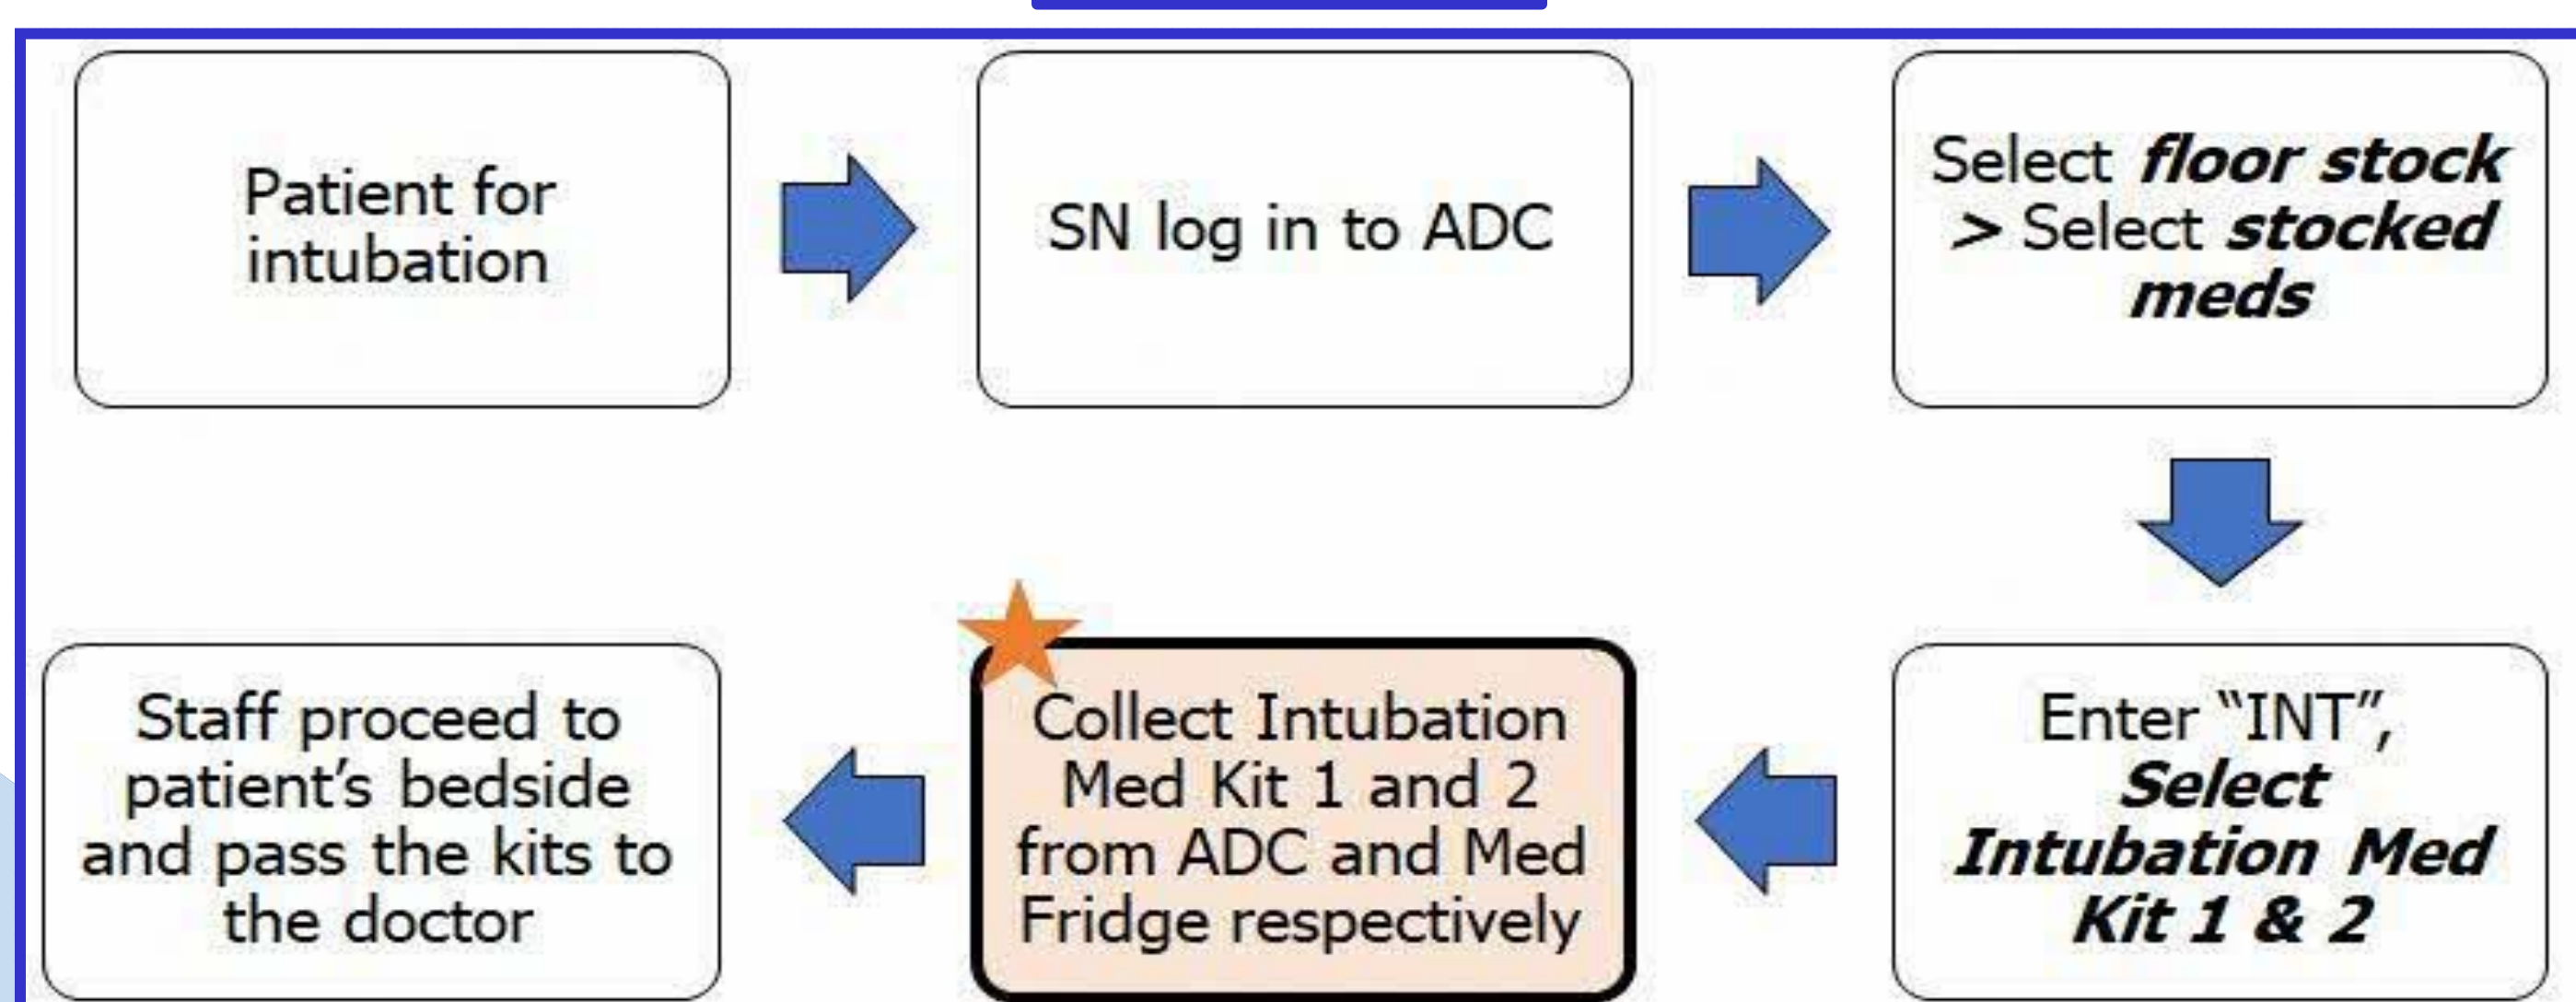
Patient for intubation

SN log in to ADC

Select ***floor stock* > Select *stocked meds***

Enter "INT", ***Select Intubation Med Kit 1 & 2***

Collect Intubation Med Kit 1 and 2 from ADC and Med Fridge respectively

Staff proceed to patient's bedside and pass the kits to the doctor